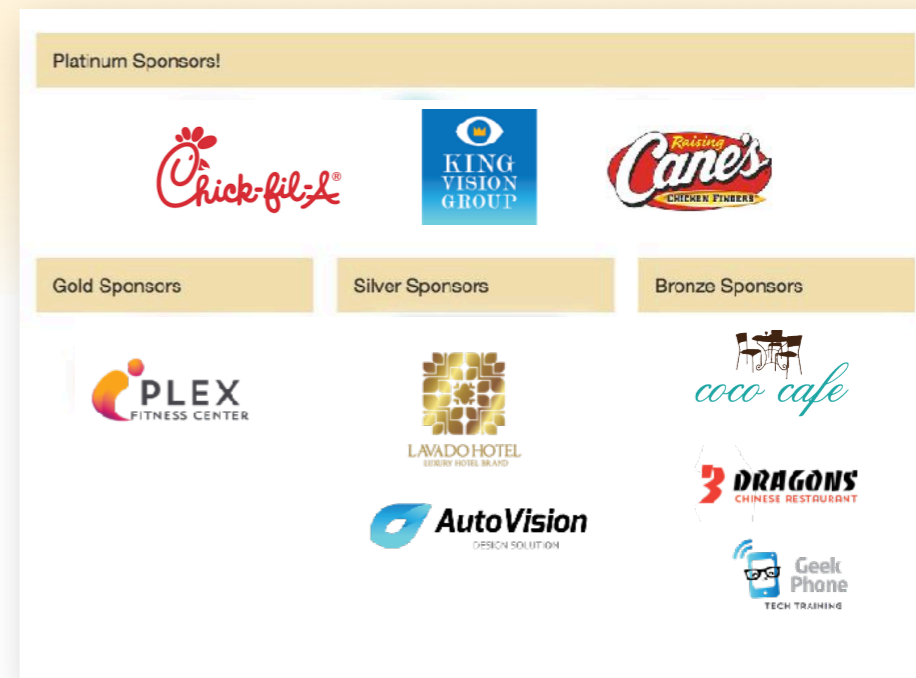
Platinum Sponsors!

Chick-fil-A®

KING VISION GROUP

Raising Cane's CHICKEN FINGERS

Gold Sponsors

Silver Sponsors

Bronze Sponsors

PLEX FITNESS CENTER

LAVADO HOTEL LUXURY HOTEL BRAND

AutoVision DESIGN SOLUTION

coco cafe

3 DRAGONS CHINESE RESTAURANT

Geek Phone TECH TRAINING